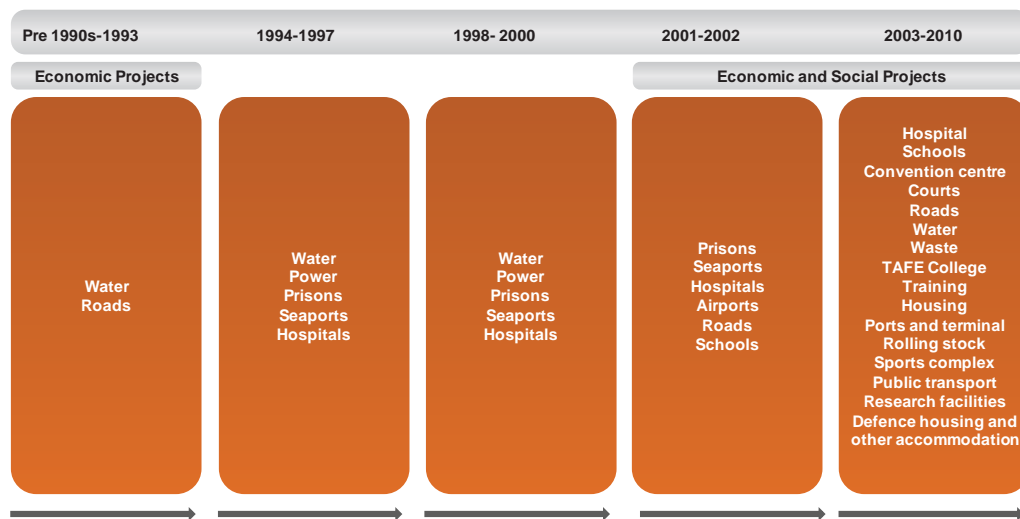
Pre 1990s-1993
1994-1997
1998- 2000
2001-2002
2003-2010

Economic Projects

Economic and Social Projects

Water
Roads

Water
Power
Prisons
Seaports
Hospitals

Water
Power
Prisons
Seaports
Hospitals

Prisons
Seaports
Hospitals
Airports
Roads
Schools

Hospital
Schools
Convention centre
Courts
Roads
Water
Waste
TAFE College
Training
Housing
Ports and terminal
Rolling stock
Sports complex
Public transport
Research facilities
Defence housing and other accommodation